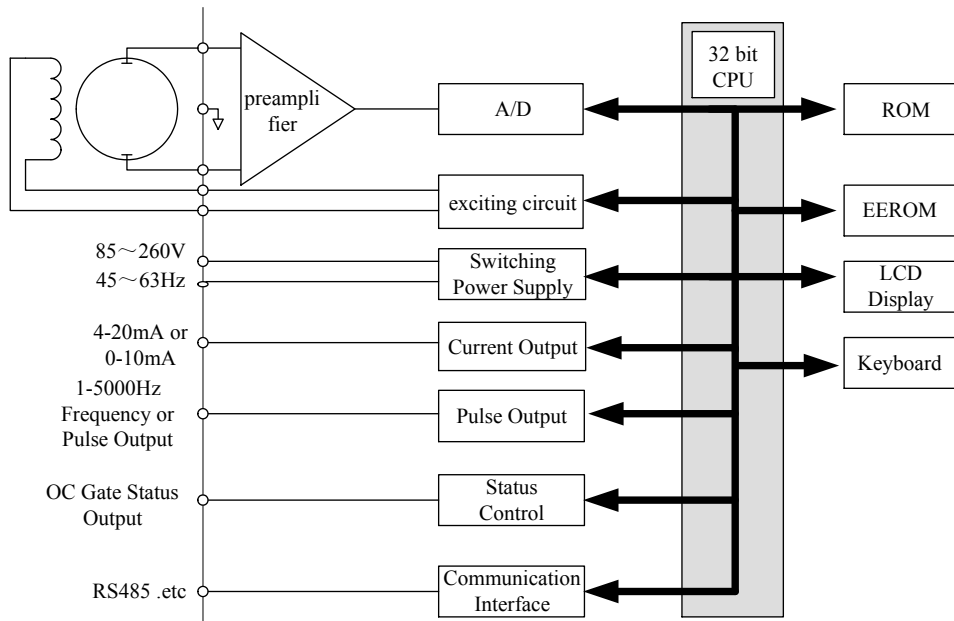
preampli fier

A/D

32 bit CPU

ROM

exciting circuit

EEROM

85～260V
45～63Hz

Switching Power Supply

LCD Display

4-20mA or 0-10mA

Current Output

Keyboard

1-5000Hz Frequency or Pulse Output

Pulse Output

OC Gate Status Output

Status Control

RS485 .etc

Communication Interface